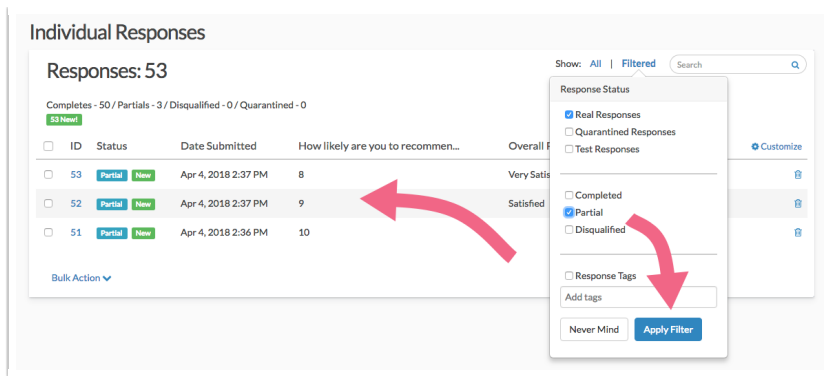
Individual Responses

Responses: 53

Show: All | Filtered

Search

Completes - 50 / Partials - 3 / Disqualified - 0 / Quarantined - 0

53 New!

| | ID | Status | Date Submitted | How likely are you to recommen... | Overall |
|---|---|---|---|---|---|
| | 53 | Partial New | Apr 4, 2018 2:37 PM | 8 | Very Satis |
| | 52 | Partial New | Apr 4, 2018 2:37 PM | 9 | Satisfied |
| | 51 | Partial New | Apr 4, 2018 2:36 PM | 10 | |

Customize

Bulk Action

Response Status

Real Responses
Quarantined Responses
Test Responses

Completed
Partial
Disqualified

Response Tags
Add tags

Never Mind
Apply Filter